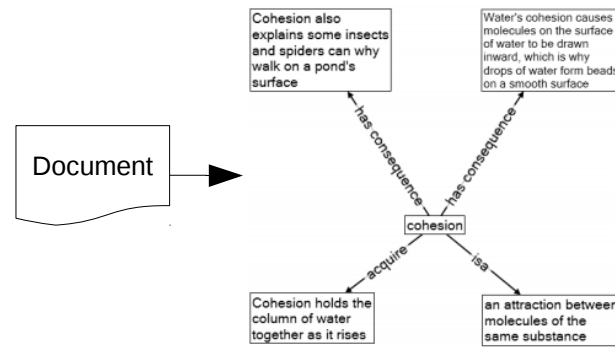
Document

Cohesion also explains some insects and spiders can why walk on a pond's surface

Water's cohesion causes molecules on the surface of water to be drawn inward, which is why drops of water form beads on a smooth surface

has consequence

has consequence

cohesion

acquire

isa

Cohesion holds the column of water together as it rises

an attraction between molecules of the same substance